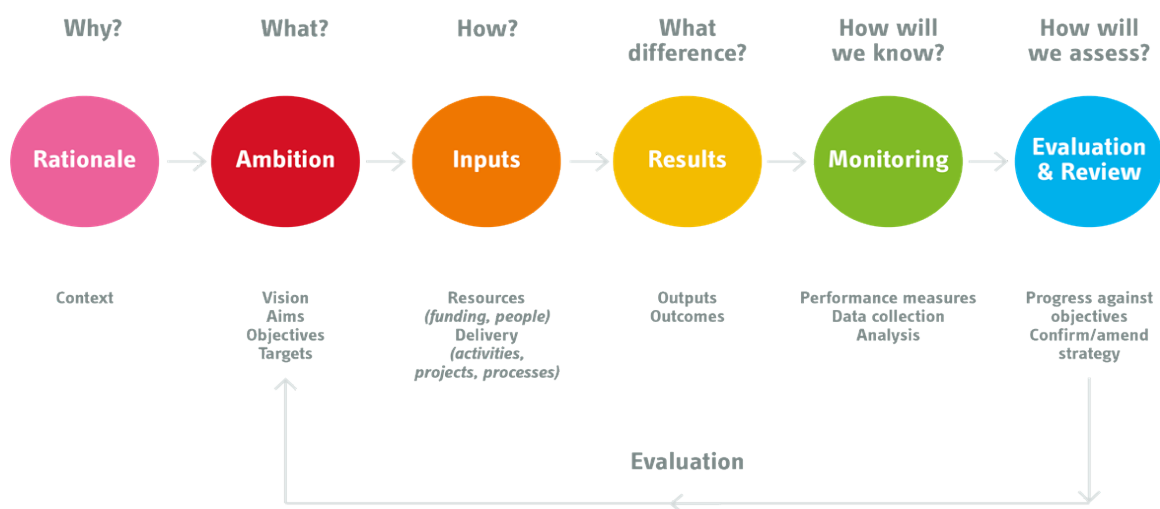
Why?

Rationale

Context

What?

Ambition

Vision
Aims
Objectives
Targets

How?

Inputs

Resources
*(funding, people)*
Delivery
*(activities, projects, processes)*

What difference?

Results

Outputs
Outcomes

How will we know?

Monitoring

Performance measures
Data collection
Analysis

How will we assess?

Evaluation & Review

Progress against objectives
Confirm/amend strategy

Evaluation